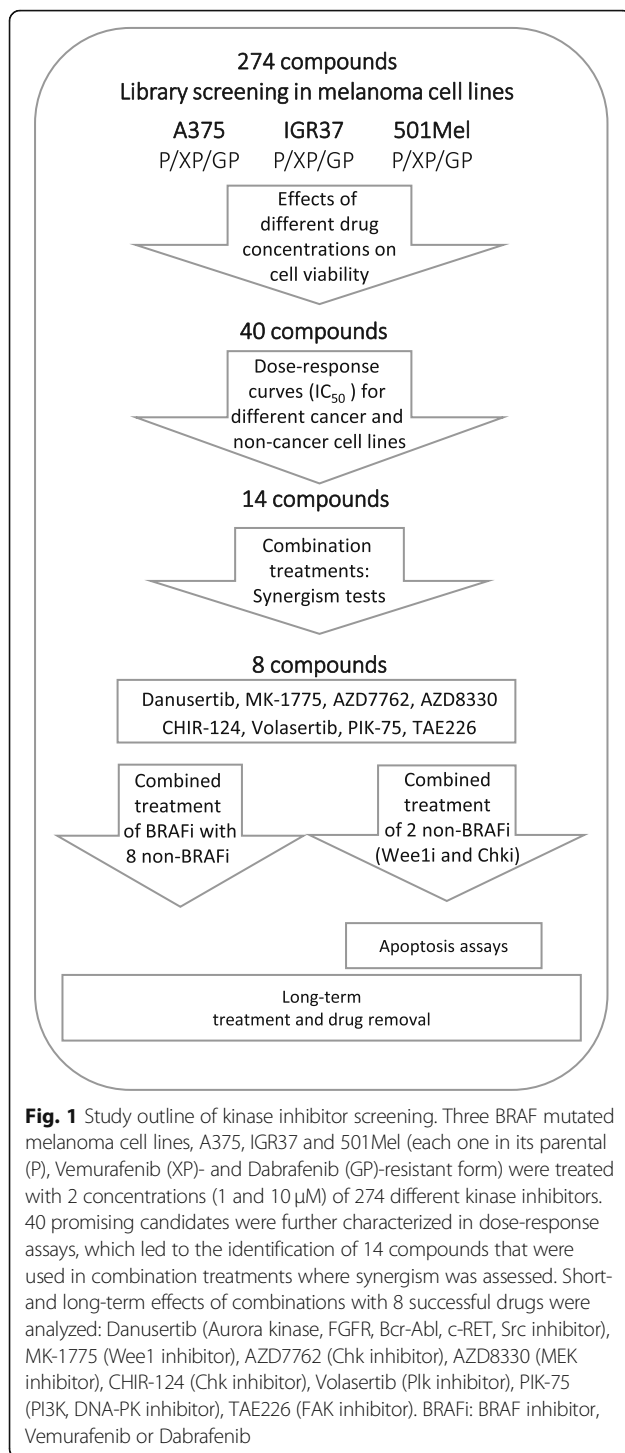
274 compounds
Library screening in melanoma cell lines

A375 P/XP/GP

IGR37 P/XP/GP

501Mel P/XP/GP

Effects of different drug concentrations on cell viability

40 compounds

Dose-response curves ($IC_{50}$) for different cancer and non-cancer cell lines

14 compounds

Combination treatments: Synergism tests

8 compounds

Danusertib, MK-1775, AZD7762, AZD8330 CHIR-124, Volasertib, PIK-75, TAE226

Combined treatment of BRAFi with 8 non-BRAFi

Combined treatment of 2 non-BRAFi (Wee1i and Chki)

Apoptosis assays

Long-term treatment and drug removal

**Fig. 1** Study outline of kinase inhibitor screening. Three BRAF mutated melanoma cell lines, A375, IGR37 and 501Mel (each one in its parental (P), Vemurafenib (XP)- and Dabrafenib (GP)-resistant form) were treated with 2 concentrations (1 and 10 μM) of 274 different kinase inhibitors. 40 promising candidates were further characterized in dose-response assays, which led to the identification of 14 compounds that were used in combination treatments where synergism was assessed. Short- and long-term effects of combinations with 8 successful drugs were analyzed: Danusertib (Aurora kinase, FGFR, Bcr-Abl, c-RET, Src inhibitor), MK-1775 (Wee1 inhibitor), AZD7762 (Chk inhibitor), AZD8330 (MEK inhibitor), CHIR-124 (Chk inhibitor), Volasertib (Plk inhibitor), PIK-75 (PI3K, DNA-PK inhibitor), TAE226 (FAK inhibitor). BRAFi: BRAF inhibitor, Vemurafenib or Dabrafenib